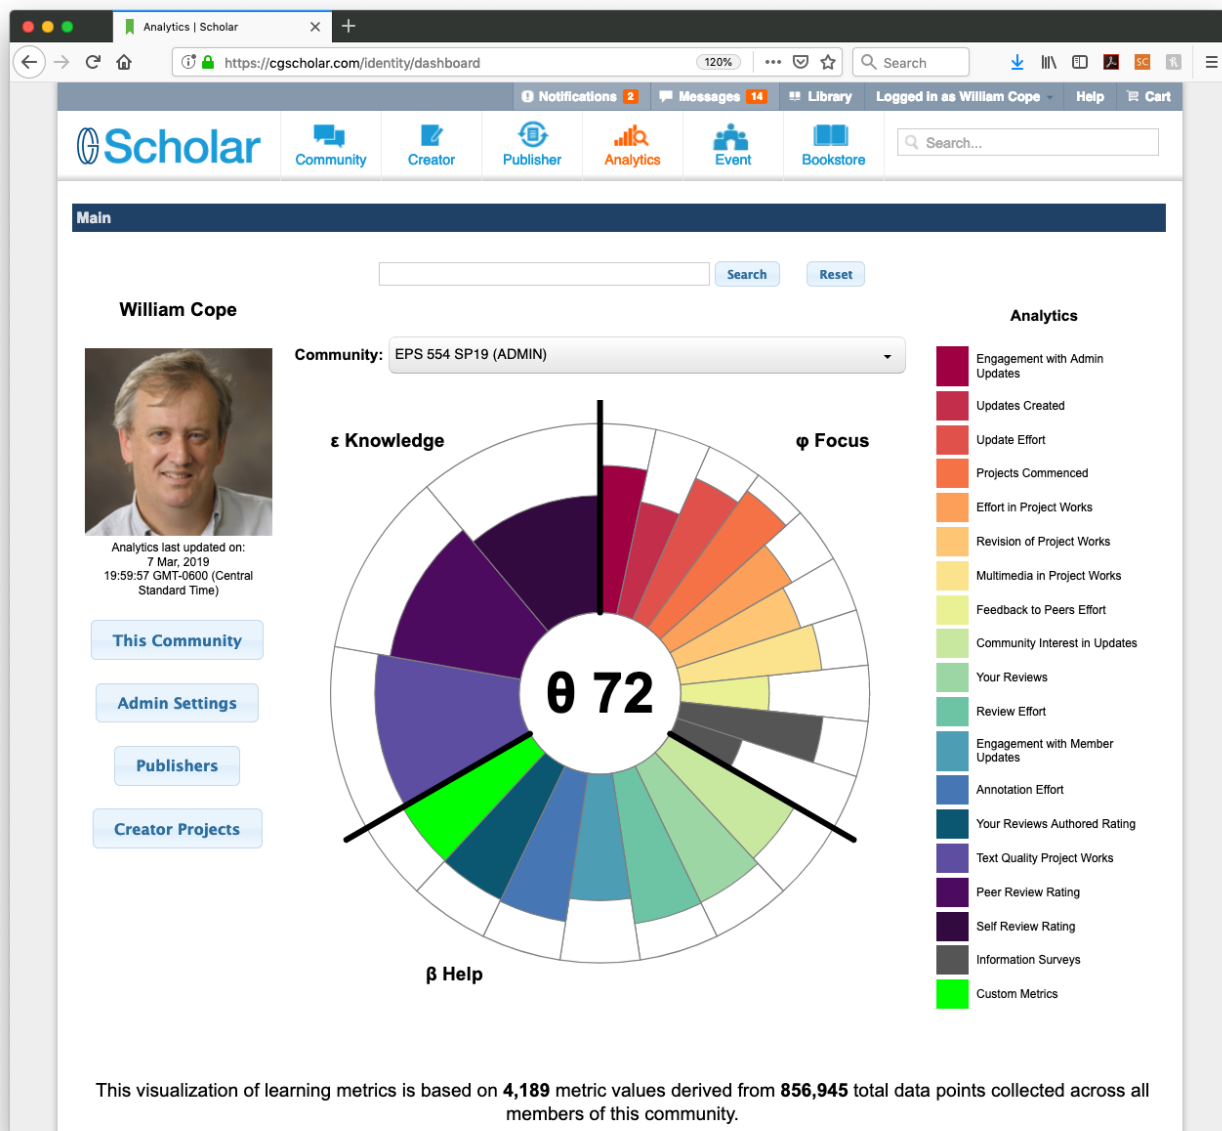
Analytics | Scholar

https://cgscholar.com/identity/dashboard 120% Search

Notifications 2 Messages 14 Library Logged in as William Cope Help Cart

Scholar Community Creator Publisher Analytics Event Bookstore Search...

Main

Search Reset

William Cope

Analytics last updated on: 7 Mar, 2019 19:59:57 GMT-0600 (Central Standard Time)

This Community

Admin Settings

Publishers

Creator Projects

Community: EPS 554 SP19 (ADMIN)

ε Knowledge

φ Focus

θ 72

β Help

Analytics

Engagement with Admin Updates

Updates Created

Update Effort

Projects Commenced

Effort in Project Works

Revision of Project Works

Multimedia in Project Works

Feedback to Peers Effort

Community Interest in Updates

Your Reviews

Review Effort

Engagement with Member Updates

Annotation Effort

Your Reviews Authored Rating

Text Quality Project Works

Peer Review Rating

Self Review Rating

Information Surveys

Custom Metrics

This visualization of learning metrics is based on 4,189 metric values derived from 856,945 total data points collected across all members of this community.